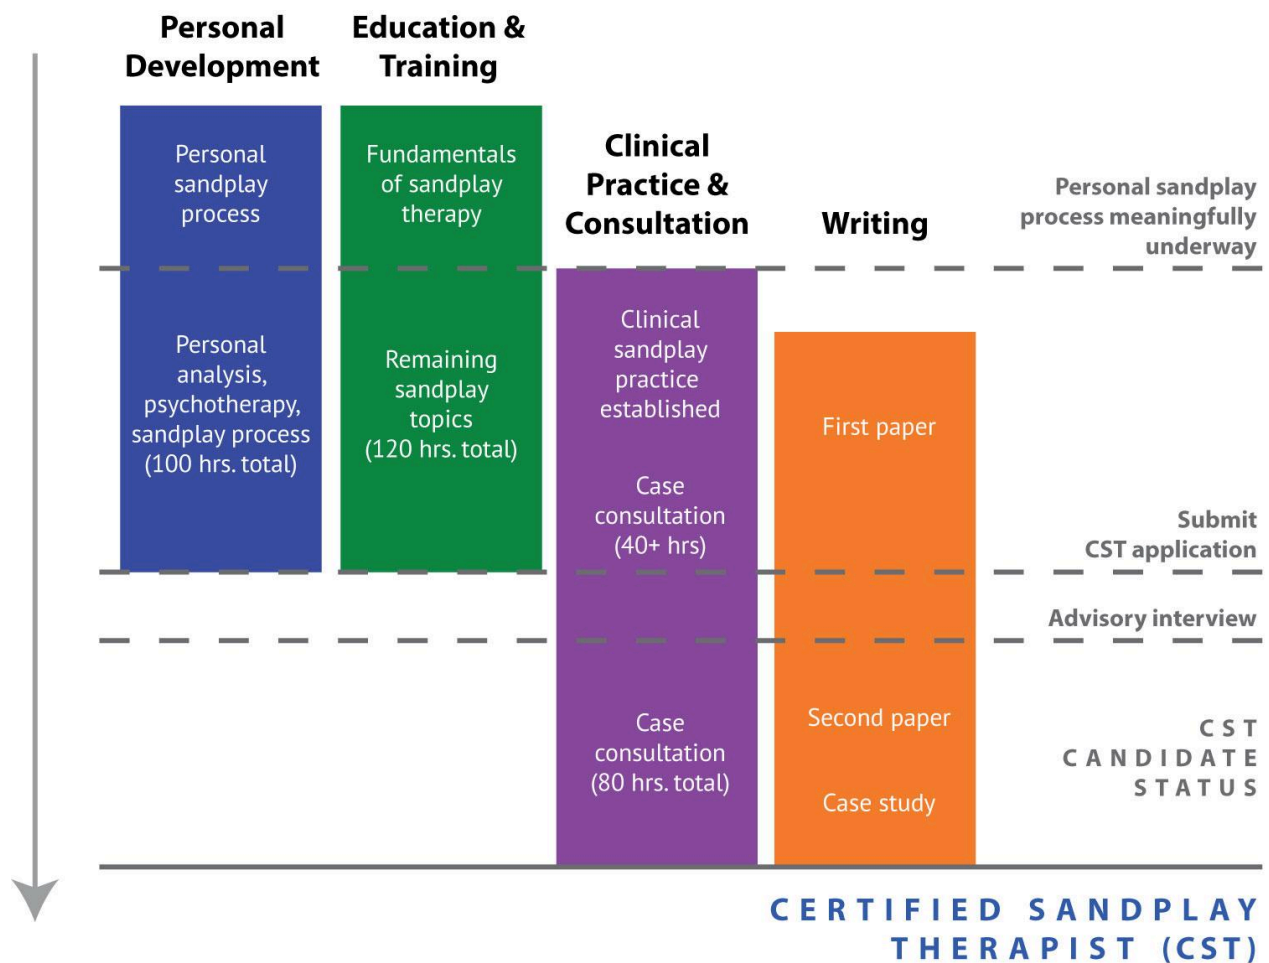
Personal Development

Education & Training

Personal sandplay process

Fundamentals of sandplay therapy

Clinical Practice & Consultation

Writing

Personal sandplay process meaningfully underway

Personal analysis, psychotherapy, sandplay process (100 hrs. total)

Remaining sandplay topics (120 hrs. total)

Clinical sandplay practice established

Case consultation (40+ hrs)

First paper

Submit CST application

Advisory interview

Case consultation (80 hrs. total)

Second paper

Case study

CST CANDIDATE STATUS

CERTIFIED SANDPLAY THERAPIST (CST)